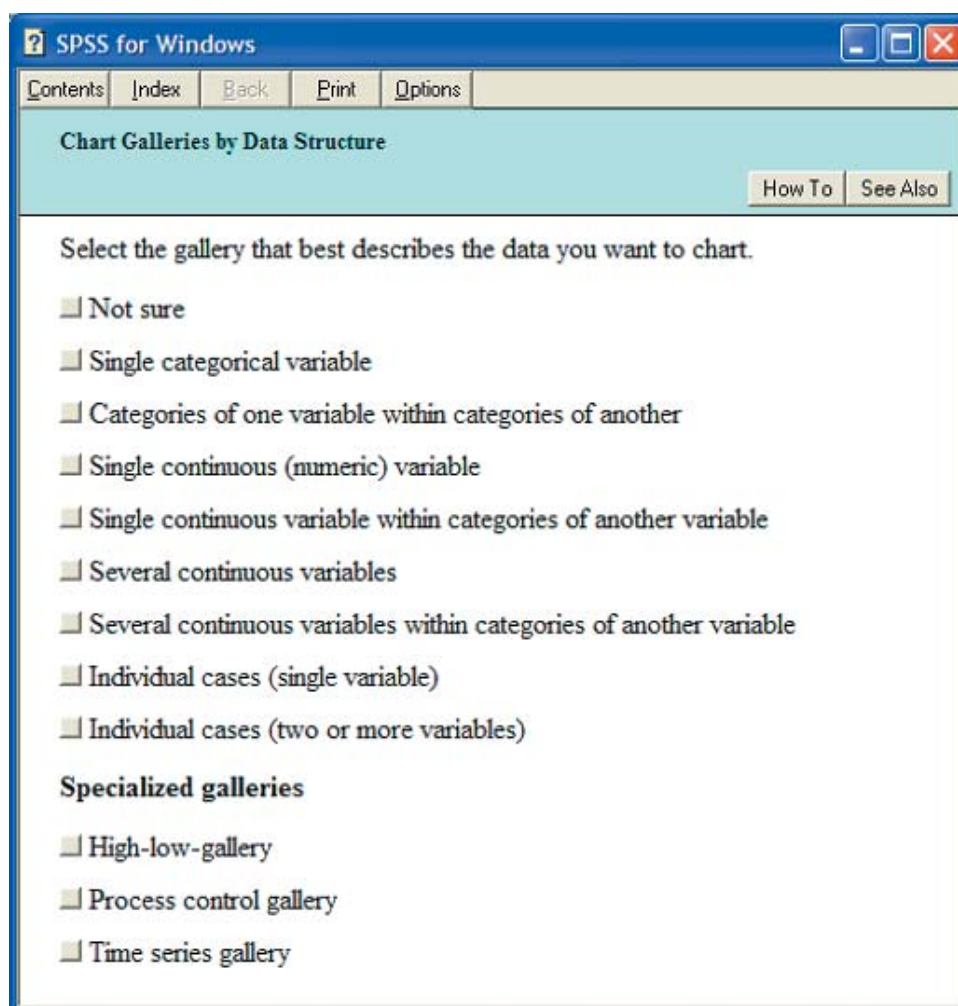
SPSS for Windows

Contents Index Back Print Options

Chart Galleries by Data Structure

How To See Also

Select the gallery that best describes the data you want to chart.

Not sure

Single categorical variable

Categories of one variable within categories of another

Single continuous (numeric) variable

Single continuous variable within categories of another variable

Several continuous variables

Several continuous variables within categories of another variable

Individual cases (single variable)

Individual cases (two or more variables)

Specialized galleries

High-low-gallery

Process control gallery

Time series gallery